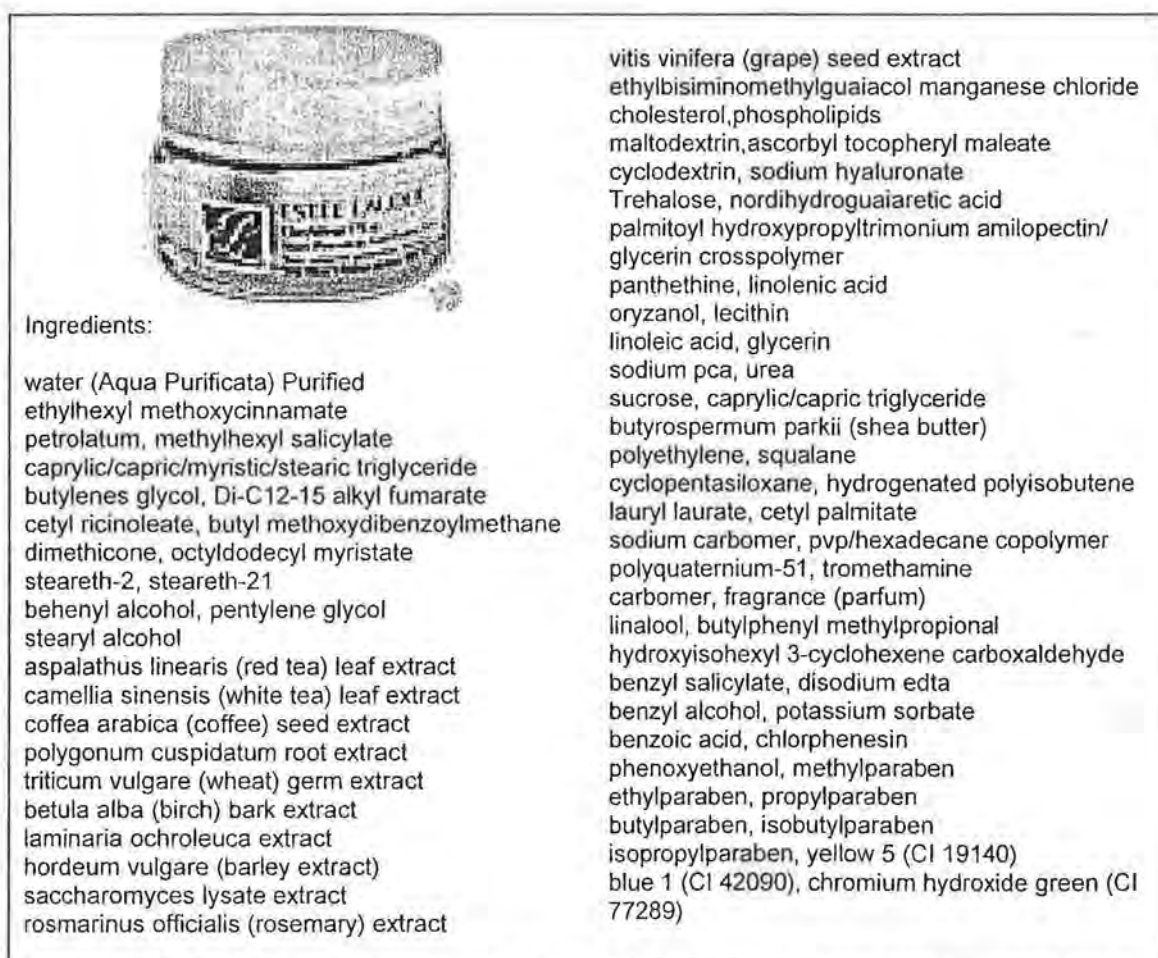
ESTEE LAUDER

Ingredients:

water (Aqua Purificata) Purified
ethylhexyl methoxycinnamate
petrolatum, methylhexyl salicylate
caprylic/capric/myristic/stearic triglyceride
butylenes glycol, Di-C12-15 alkyl fumarate
cetyl ricinoleate, butyl methoxydibenzoylmethane
dimethicone, octyldodecyl myristate
steareth-2, steareth-21
behenyl alcohol, pentylene glycol
stearyl alcohol
aspalathus linearis (red tea) leaf extract
camellia sinensis (white tea) leaf extract
coffea arabica (coffee) seed extract
polygonum cuspidatum root extract
triticum vulgare (wheat) germ extract
betula alba (birch) bark extract
laminaria ochroleuca extract
hordeum vulgare (barley extract)
saccharomyces lysate extract
rosmarinus officialis (rosemary) extract

vitis vinifera (grape) seed extract
ethylbisiminomethylguaiacol manganese chloride
cholesterol,phospholipids
maltodextrin,ascorbyl tocopheryl maleate
cyclodextrin, sodium hyaluronate
Trehalose, nordihydroguaiaretic acid
palmitoyl hydroxypropyltrimonium amilopectin/ glycerin crosspolymer
panthethine, linolenic acid
oryzanol, lecithin
linoleic acid, glycerin
sodium pca, urea
sucrose, caprylic/capric triglyceride
butyrospermum parkii (shea butter)
polyethylene, squalane
cyclopentasiloxane, hydrogenated polyisobutene
lauryl laurate, cetyl palmitate
sodium carbomer, pvp/hexadecane copolymer
polyquaternium-51, tromethamine
carbomer, fragrance (parfum)
linalool, butylphenyl methylpropional
hydroxyisohexyl 3-cyclohexene carboxaldehyde
benzyl salicylate, disodium edta
benzyl alcohol, potassium sorbate
benzoic acid, chlorphenesin
phenoxyethanol, methylparaben
ethylparaben, propylparaben
butylparaben, isobutylparaben
isopropylparaben, yellow 5 (CI 19140)
blue 1 (CI 42090), chromium hydroxide green (CI 77289)